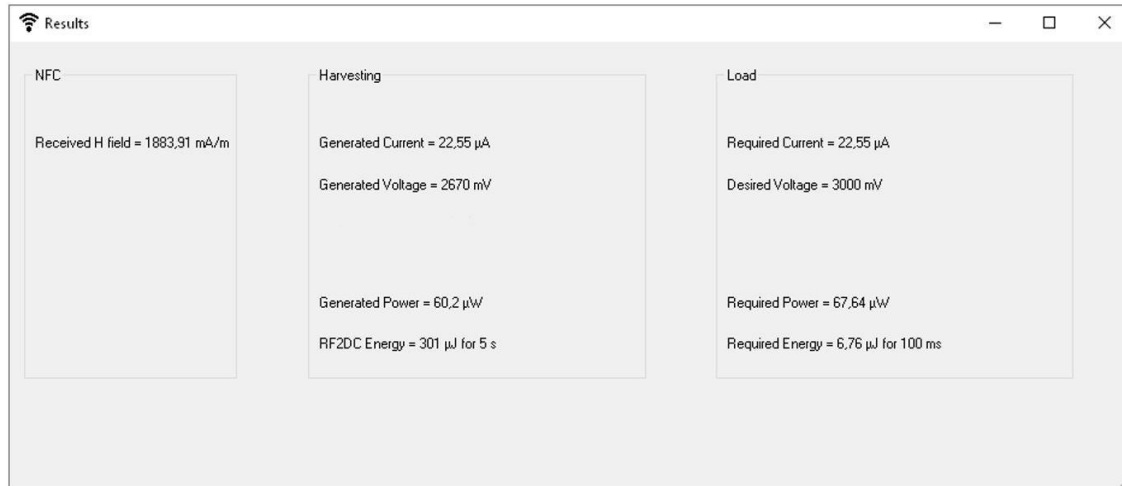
Results

NFC

Received H field = 1883,91 mA/m

Harvesting

Generated Current = 22,55 µA

Generated Voltage = 2670 mV

Generated Power = 60,2 µW

RF2DC Energy = 301 µJ for 5 s

Load

Required Current = 22,55 µA

Desired Voltage = 3000 mV

Required Power = 67,64 µW

Required Energy = 6,76 µJ for 100 ms